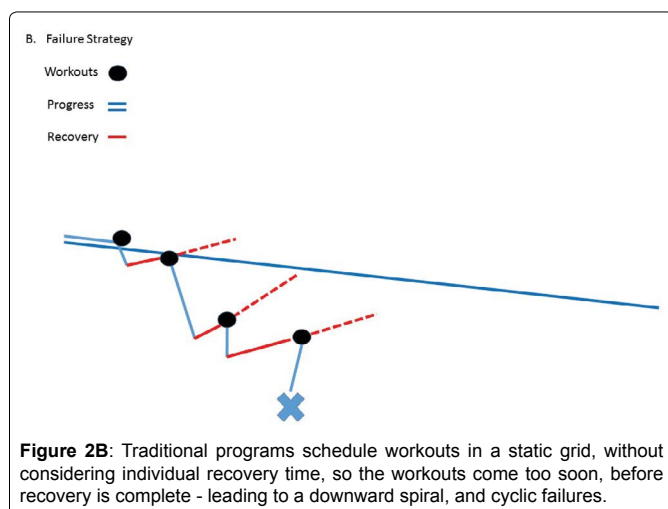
B. Failure Strategy

Workouts

Progress

Recovery

**Figure 2B**: Traditional programs schedule workouts in a static grid, without considering individual recovery time, so the workouts come too soon, before recovery is complete - leading to a downward spiral, and cyclic failures.